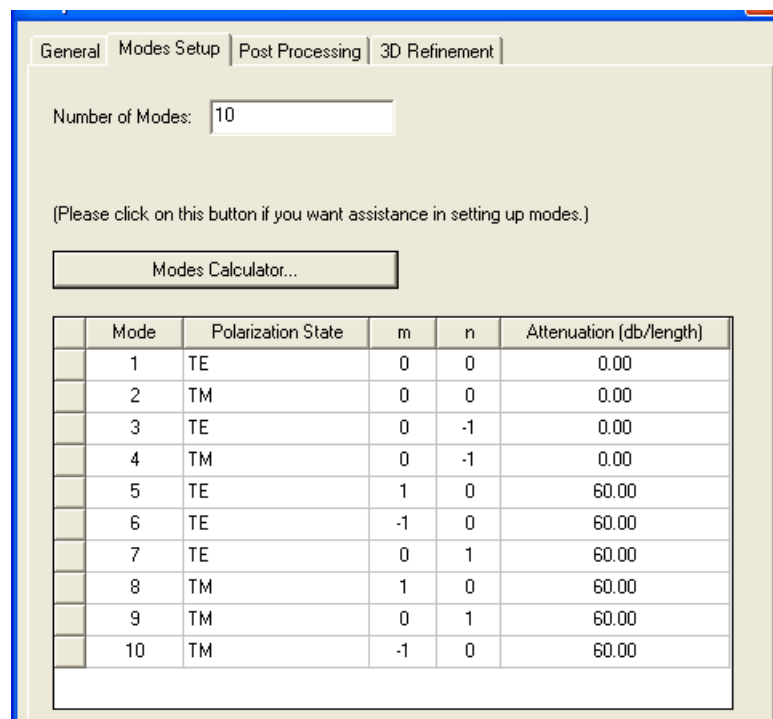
General | Modes Setup | Post Processing | 3D Refinement

Number of Modes: 10

(Please click on this button if you want assistance in setting up modes.)

Modes Calculator...

| | Mode | Polarization State | m | n | Attenuation (db/length) |
|---|---|---|---|---|---|
| | 1 | TE | 0 | 0 | 0.00 |
| | 2 | TM | 0 | 0 | 0.00 |
| | 3 | TE | 0 | -1 | 0.00 |
| | 4 | TM | 0 | -1 | 0.00 |
| | 5 | TE | 1 | 0 | 60.00 |
| | 6 | TE | -1 | 0 | 60.00 |
| | 7 | TE | 0 | 1 | 60.00 |
| | 8 | TM | 1 | 0 | 60.00 |
| | 9 | TM | 0 | 1 | 60.00 |
| | 10 | TM | -1 | 0 | 60.00 |